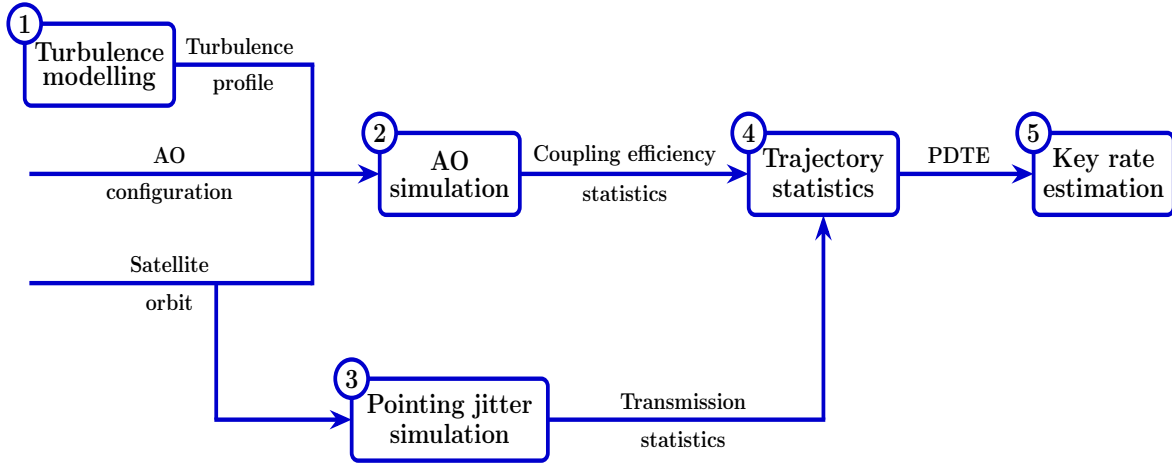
1 Turbulence modelling

Turbulence profile

AO configuration

Satellite orbit

2 AO simulation

Coupling efficiency statistics

4 Trajectory statistics

PDTE

5 Key rate estimation

3 Pointing jitter simulation

Transmission statistics